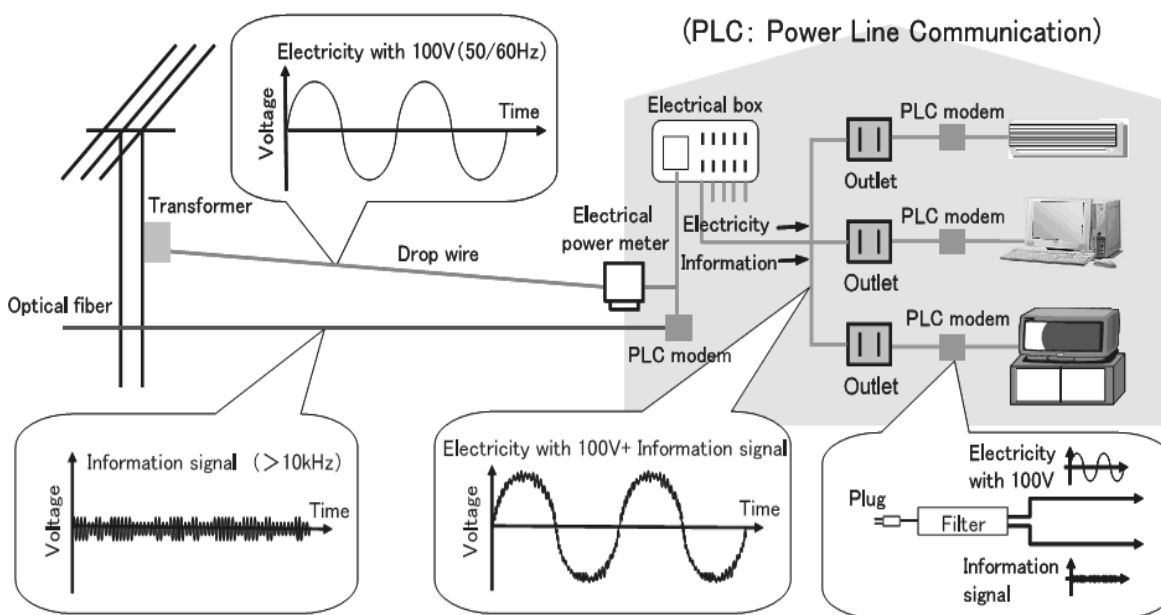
(PLC: Power Line Communication)

Electricity with 100V(50/60Hz)

Voltage

Time

Transformer

Drop wire

Optical fiber

Electrical box

Electrical power meter

Electricity

Information

PLC modem

PLC modem

Outlet

PLC modem

Outlet

PLC modem

Outlet

Information signal (>10kHz)

Voltage

Time

Electricity with 100V+ Information signal

Voltage

Time

Electricity with 100V

Plug

Filter

Information signal